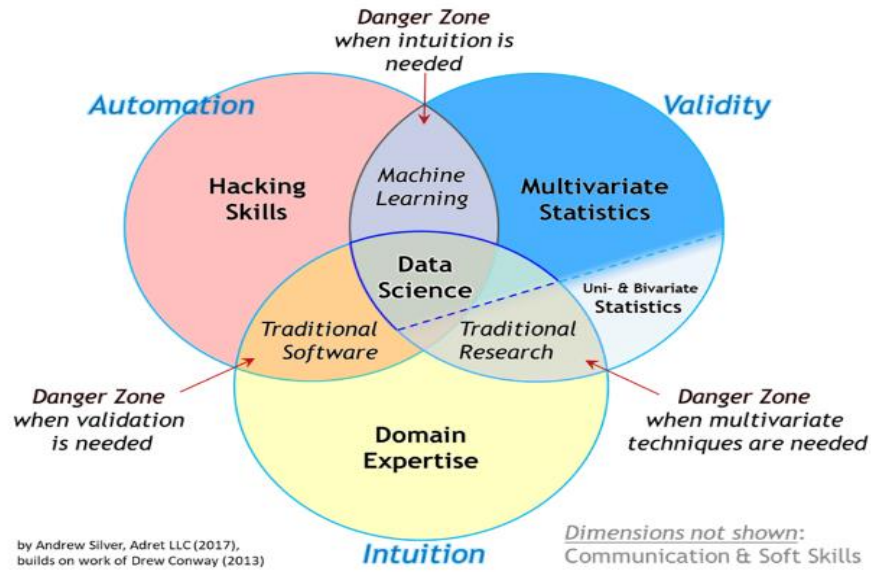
Danger Zone when intuition is needed

Automation

Validity

Hacking Skills

Machine Learning

Multivariate Statistics

Data Science

Uni- & Bivariate Statistics

Traditional Software

Traditional Research

Danger Zone when validation is needed

Danger Zone when multivariate techniques are needed

Domain Expertise

by Andrew Silver, Adret LLC (2017), builds on work of Drew Conway (2013)

Intuition

Dimensions not shown: Communication & Soft Skills